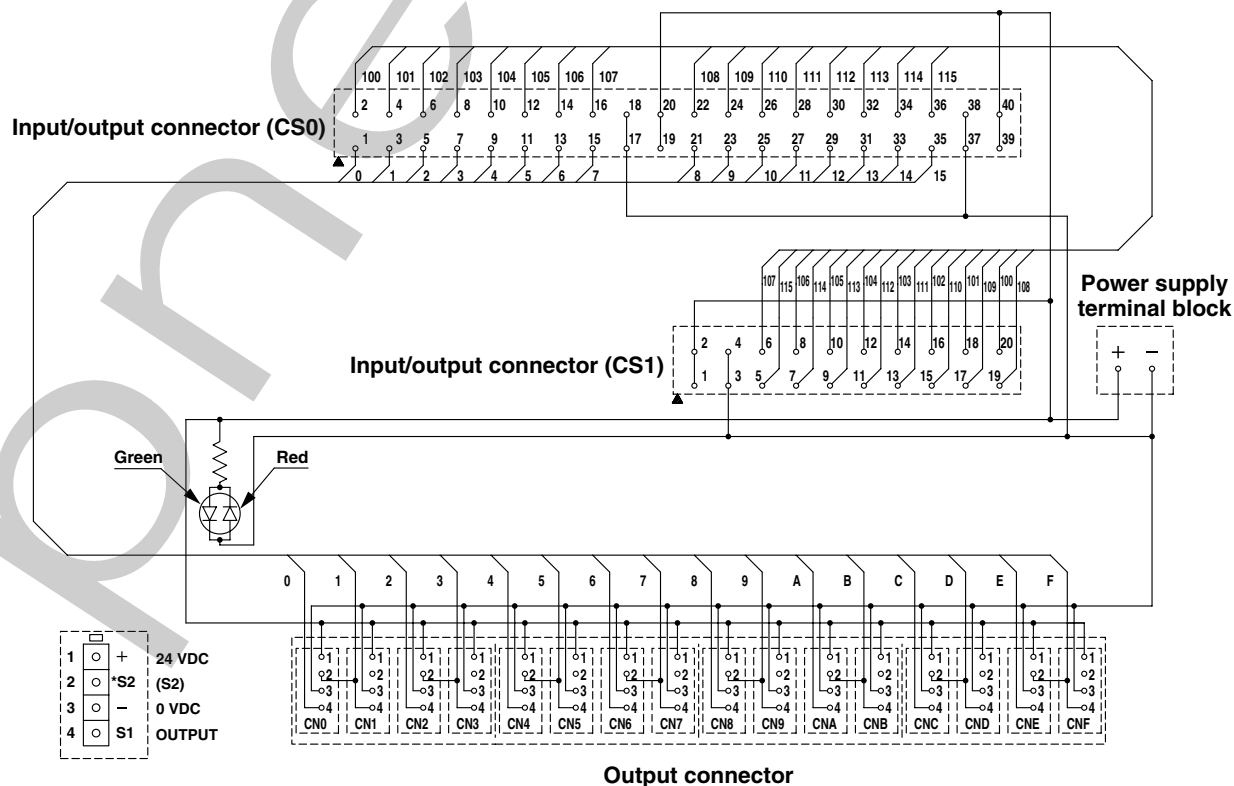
100 101 102 103 104 105 106 107 108 109 110 111 112 113 114 115

2 4 6 8 10 12 14 16 18 20 22 24 26 28 30 32 34 36 38 40

Input/output connector (CS0)

1 3 5 7 9 11 13 15 17 19 21 23 25 27 29 31 33 35 37 39

0 1 2 3 4 5 6 7 8 9 10 11 12 13 14 15

107 115 106 114 105 113 104 112 103 111 102 110 101 109 100 108

Power supply terminal block

2 4 6 8 10 12 14 16 18 20

Input/output connector (CS1)

1 3 5 7 9 11 13 15 17 19

+ –

Green

Red

0 1 2 3 4 5 6 7 8 9 A B C D E F

1 + 24 VDC
2 *S2 (S2)
3 – 0 VDC
4 S1 OUTPUT

1 2 3 4

CN0 CN1 CN2 CN3 CN4 CN5 CN6 CN7 CN8 CN9 CNA CNB CNC CND CNE CNF

Output connector